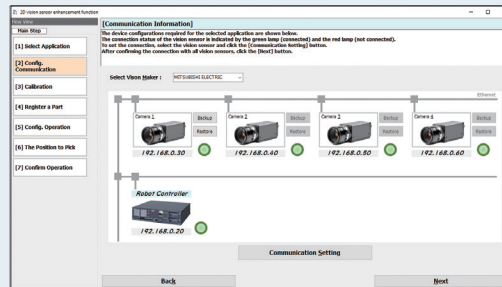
2D vision sensor enhancement function

Flow View

Main Step

[1] Select Application

[2] Config. Communication

[3] Calibration

[4] Register a Part

[5] Config. Operation

[6] The Position to Pick

[7] Confirm Operation

[Communication Information]

The device configurations required for the selected application are shown below.
The connection status of the vision sensor is indicated by the green lamp (connected) and the red lamp (not connected).
To set the connection, select the vision sensor and click the [Communication Setting] button.
After confirming the connection with all vision sensors, click the [Next] button.

Select Vision Maker : MITSUBISHI ELECTRIC

Ethernet

Camera 1 Backup Restore 192.168.0.30

Camera 2 Backup Restore 192.168.0.40

Camera 3 Backup Restore 192.168.0.50

Camera 4 Backup Restore 192.168.0.60

Robot Controller

192.168.0.20

Communication Setting

Back

Next